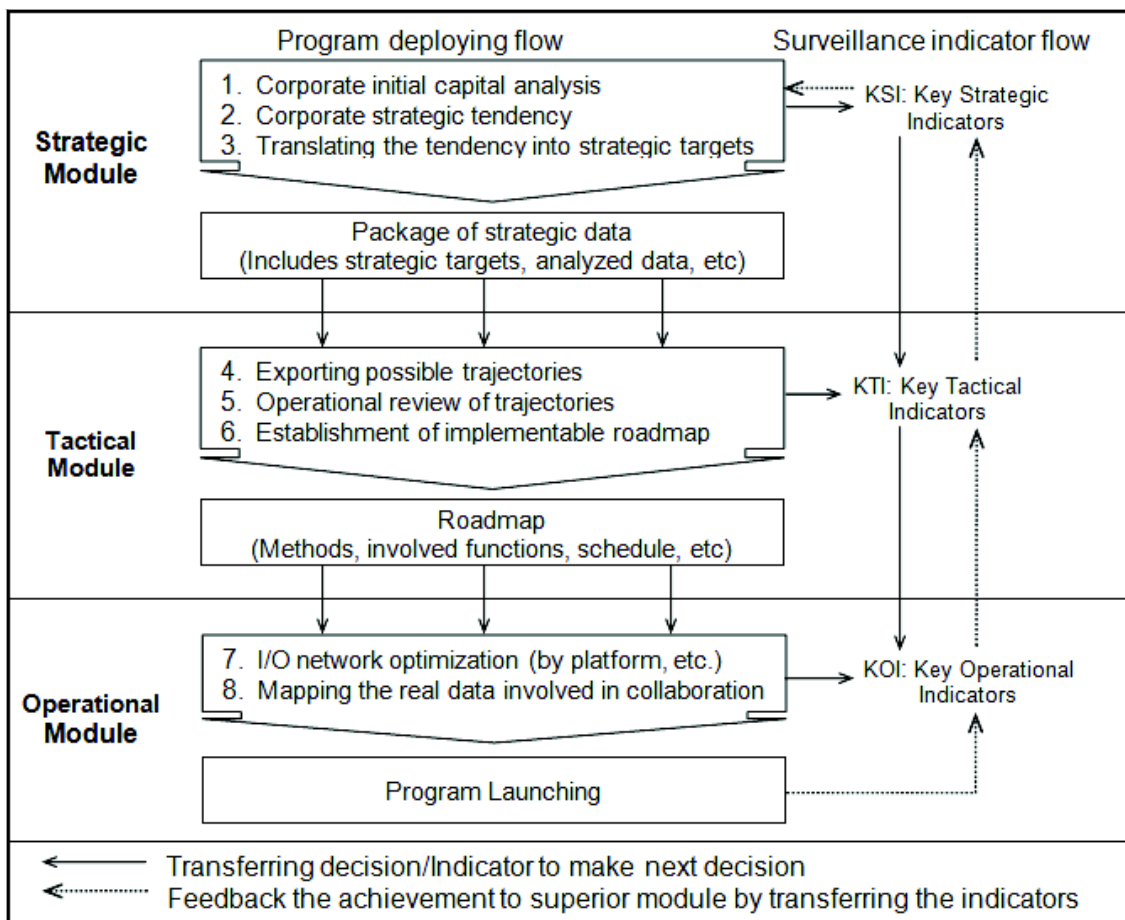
Program deploying flow

Surveillance indicator flow

Strategic Module

1. Corporate initial capital analysis
2. Corporate strategic tendency
3. Translating the tendency into strategic targets

KSI: Key Strategic Indicators

Package of strategic data
(Includes strategic targets, analyzed data, etc)

Tactical Module

4. Exporting possible trajectories
5. Operational review of trajectories
6. Establishment of implementable roadmap

KTI: Key Tactical Indicators

Roadmap
(Methods, involved functions, schedule, etc)

Operational Module

7. I/O network optimization (by platform, etc.)
8. Mapping the real data involved in collaboration

KOI: Key Operational Indicators

Program Launching

Transferring decision/Indicator to make next decision
Feedback the achievement to superior module by transferring the indicators